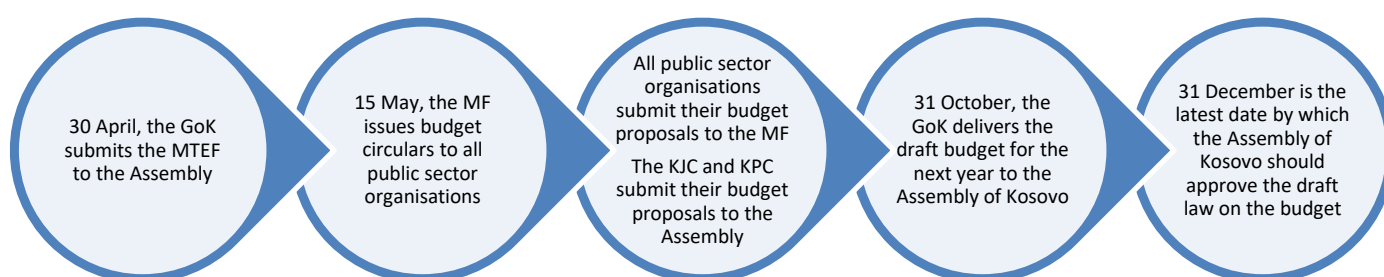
30 April, the GoK submits the MTEF to the Assembly

15 May, the MF issues budget circulars to all public sector organisations

All public sector organisations submit their budget proposals to the MF

The KJC and KPC submit their budget proposals to the Assembly

31 October, the GoK delivers the draft budget for the next year to the Assembly of Kosovo

31 December is the latest date by which the Assembly of Kosovo should approve the draft law on the budget